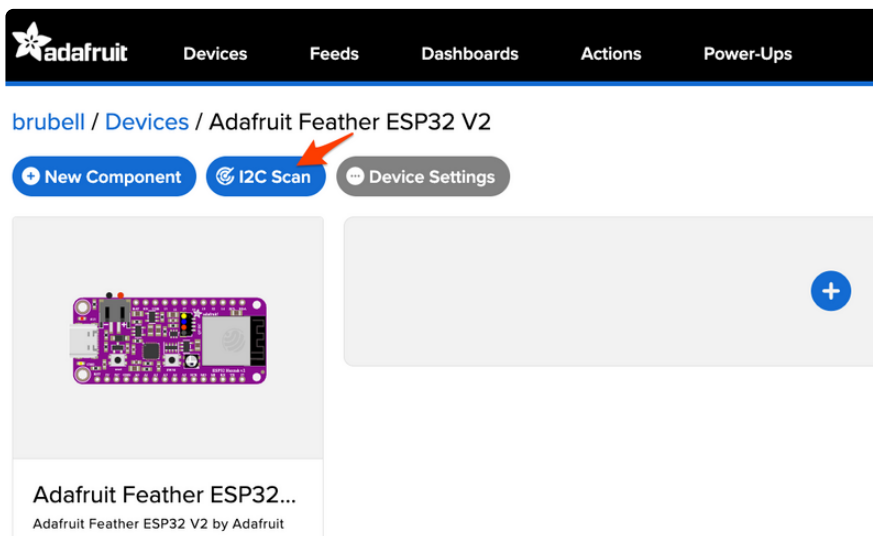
adafruit Devices Feeds Dashboards Actions Power-Ups

brubell / Devices / Adafruit Feather ESP32 V2

New Component I2C Scan Device Settings

Adafruit Feather ESP32...

Adafruit Feather ESP32 V2 by Adafruit